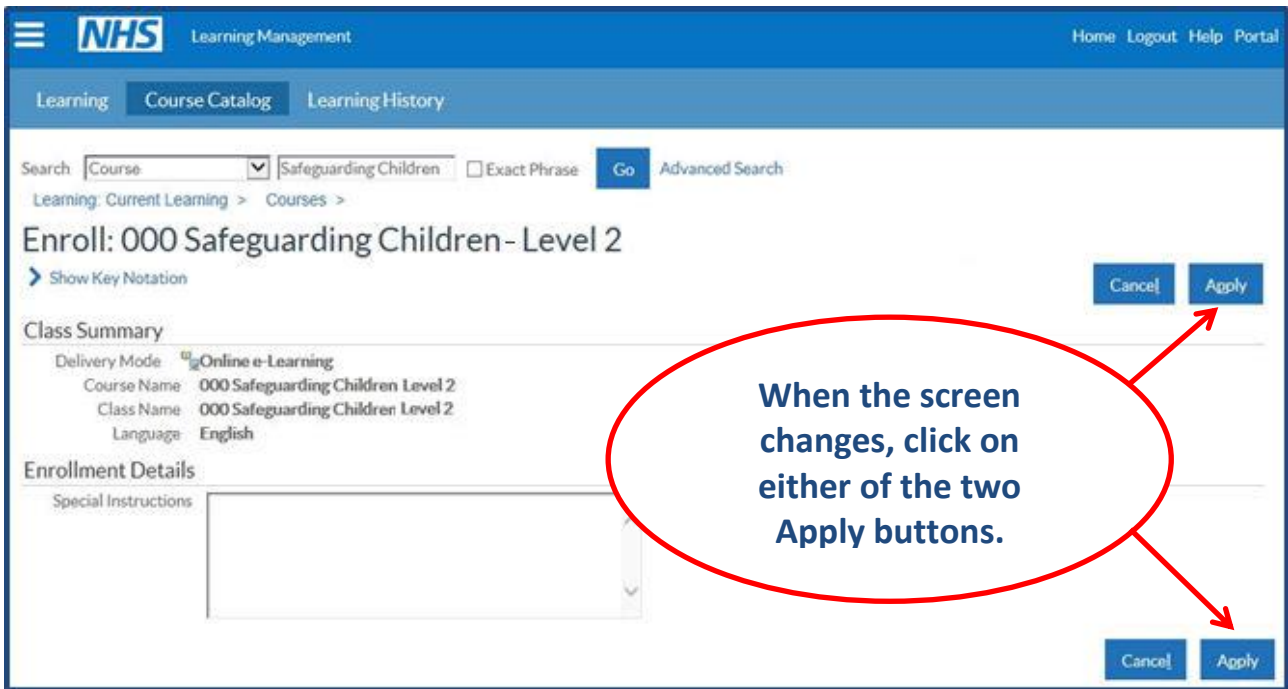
NHS Learning Management

Home Logout Help Portal

Learning Course Catalog Learning History

Search Course Safeguarding Children Exact Phrase Go Advanced Search

Learning: Current Learning > Courses >

Enroll: 000 Safeguarding Children - Level 2

Show Key Notation

Cancel Apply

Class Summary

Delivery Mode Online e-Learning
Course Name 000 Safeguarding Children Level 2
Class Name 000 Safeguarding Children Level 2
Language English

Enrollment Details

Special Instructions

When the screen changes, click on either of the two Apply buttons.

Cancel Apply